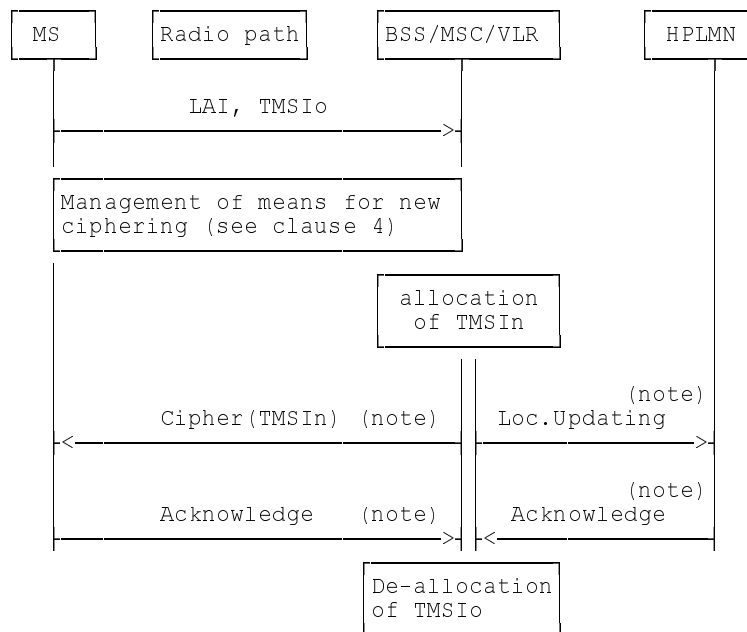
MS

Radio path

BSS/MSC/VLR

HPLMN

LAI, TMSIo

Management of means for new ciphering (see clause 4)

allocation of TMSIn

Cipher(TMSIn) (note)

(note)
Loc.Updating

Acknowledge (note)

(note)
Acknowledge

De-allocation of TMSIo